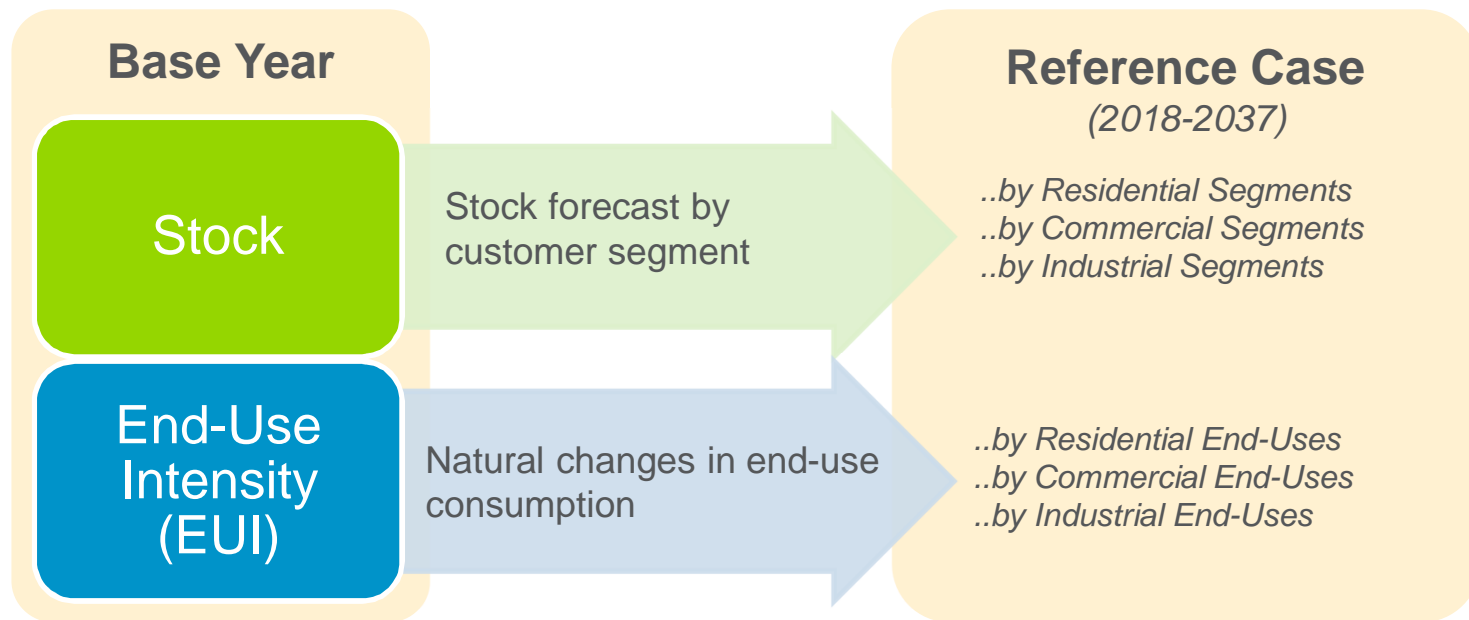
Base Year

Stock

End-Use Intensity (EUI)

Stock forecast by customer segment

Natural changes in end-use consumption

Reference Case
(2018-2037)

..by Residential Segments
..by Commercial Segments
..by Industrial Segments

..by Residential End-Uses
..by Commercial End-Uses
..by Industrial End-Uses